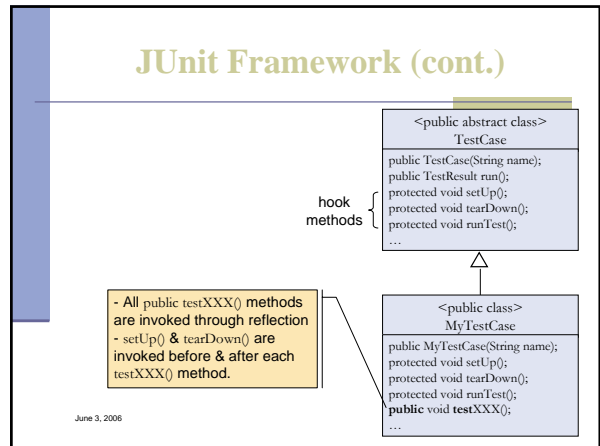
JUnit Framework (cont.)

<public abstract class>
TestCase

public TestCase(String name);
public TestResult run();
protected void setUp();
protected void tearDown();
protected void runTest();
…

hook methods

- All public testXXX() methods are invoked through reflection
- setUp() & tearDown() are invoked before & after each testXXX() method.

<public class>
MyTestCase

public MyTestCase(String name);
protected void setUp();
protected void tearDown();
protected void runTest();
public void testXXX();
…

June 3, 2006